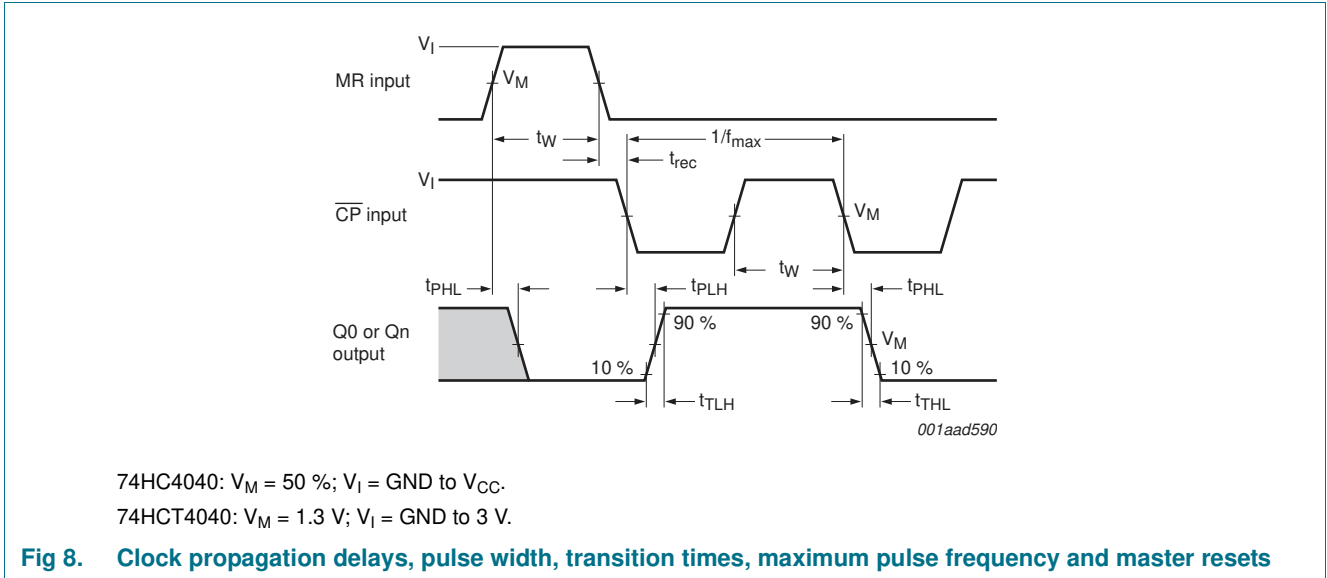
$V_I$

MR input

$V_M$

$t_W$

$1/f_{max}$

$t_{rec}$

$V_I$

$\overline{CP}$ input

$V_M$

$t_W$

$t_{PHL}$

$t_{PLH}$

$t_{PHL}$

Q0 or Qn output

90 %

90 %

$V_M$

10 %

10 %

$t_{TLH}$

$t_{THL}$

001aad590

74HC4040: $V_M$ = 50 %; $V_I$ = GND to $V_{CC}$.

74HCT4040: $V_M$ = 1.3 V; $V_I$ = GND to 3 V.

Fig 8. Clock propagation delays, pulse width, transition times, maximum pulse frequency and master resets